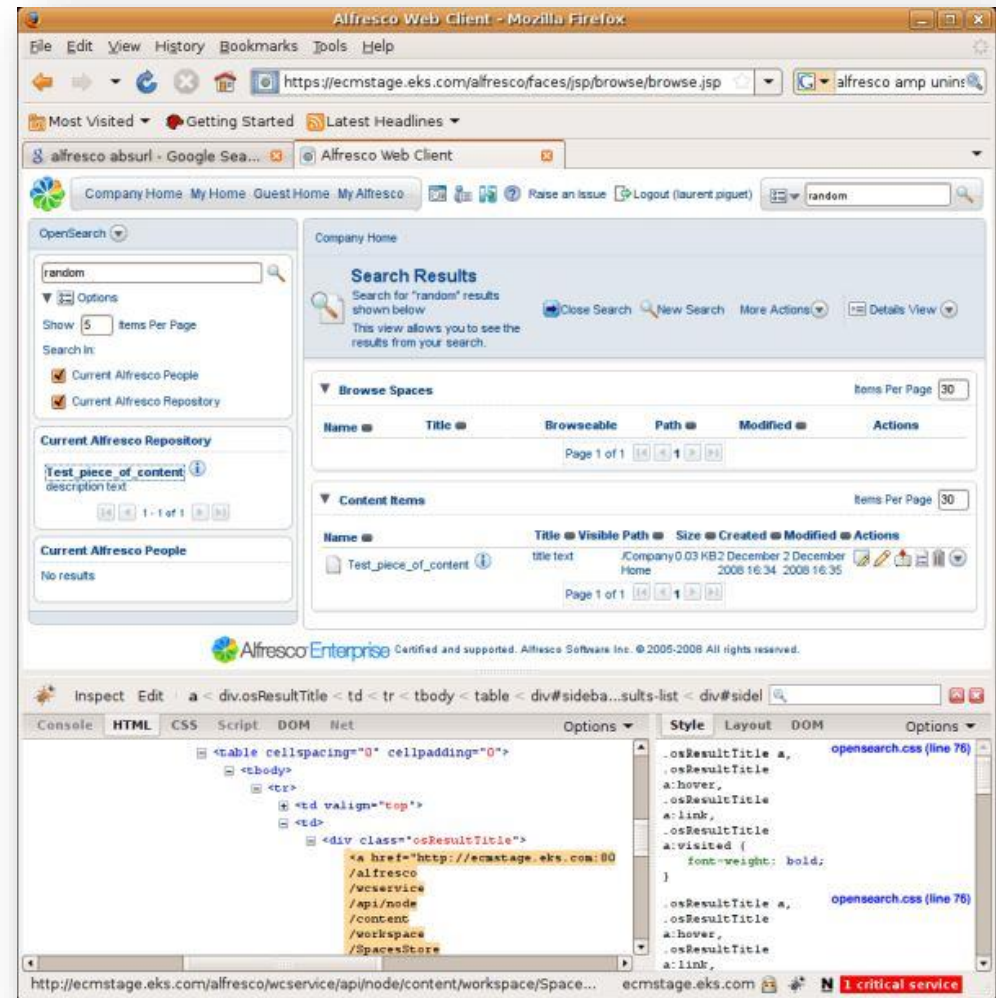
Alfresco Web Client - Mozilla Firefox

File Edit View History Bookmarks Tools Help

https://ecmstage.eks.com/alfresco/faces/jsp/browse/browse.jsp

alfresco amp unins

Most Visited ▾ Getting Started Latest Headlines ▾

alfresco absurl - Google Sea... Alfresco Web Client

Company Home My Home Guest Home My Alfresco Raise an Issue Logout (laurent piguet) random

OpenSearch

random

Options

Show 5 Items Per Page

Search In:

Current Alfresco People

Current Alfresco Repository

Current Alfresco Repository

Test_piece_of_content

description text

1 - 1 of 1

Current Alfresco People

No results

Company Home

Search Results

Search for "random" results shown below

This view allows you to see the results from your search.

Close Search New Search More Actions Details View

Browse Spaces

Items Per Page 30

| Name | Title | Browseable | Path | Modified | Actions |
|---|---|---|---|---|---|

Page 1 of 1 1

Content Items

Items Per Page 30

| Name | Title | Visible Path | Size | Created | Modified | Actions |
|---|---|---|---|---|---|---|
| Test_piece_of_content | title text | /Company Home | 0.03 KB | 2 December 2008 16:34 | 2 December 2008 16:35 | |

Page 1 of 1 1

Alfresco Enterprise Certified and supported. Alfresco Software Inc. © 2005-2008 All rights reserved.

Inspect Edit a < div.osResultTitle < td < tr < tbody < table < div#sideba...sults-list < div#sidel

Console HTML CSS Script DOM Net Options ▾

<table cellspacing="0" cellpadding="0">
<tbody>
<tr>
<td valign="top">
<td>
<div class="osResultTitle">
<a href="http://ecmstage.eks.com:80
/alfresco
/wcservice
/api/node
/content
/workspace
/SpacesStore

Style Layout DOM Options ▾

.osResultTitle a,
.osResultTitle
a:hover,
.osResultTitle
a:link,
.osResultTitle
a:visited {
font-weight: bold;
}

opensearch.css (line 76)

.osResultTitle a,
.osResultTitle
a:hover,
.osResultTitle
a:link,

opensearch.css (line 76)

http://ecmstage.eks.com/alfresco/wcservice/api/node/content/workspace/Space... ecmstage.eks.com 1 critical service